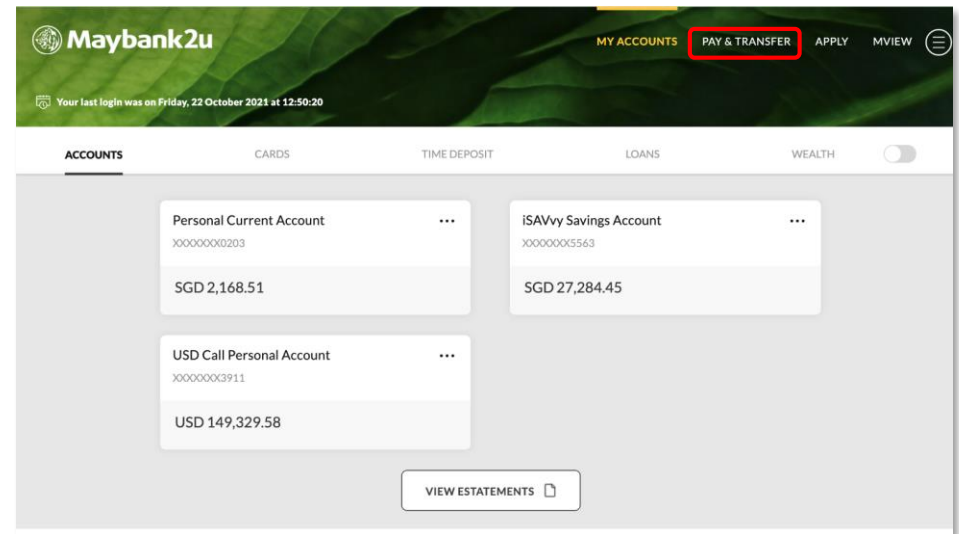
Maybank2u

MY ACCOUNTS PAY & TRANSFER APPLY MVIEW

Your last login was on Friday, 22 October 2021 at 12:50:20

ACCOUNTS CARDS TIME DEPOSIT LOANS WEALTH

Personal Current Account ...
XXXXXXX0203
SGD 2,168.51

iSAVvy Savings Account ...
XXXXXXX5563
SGD 27,284.45

USD Call Personal Account ...
XXXXXXX3911
USD 149,329.58

VIEW ESTATEMENTS